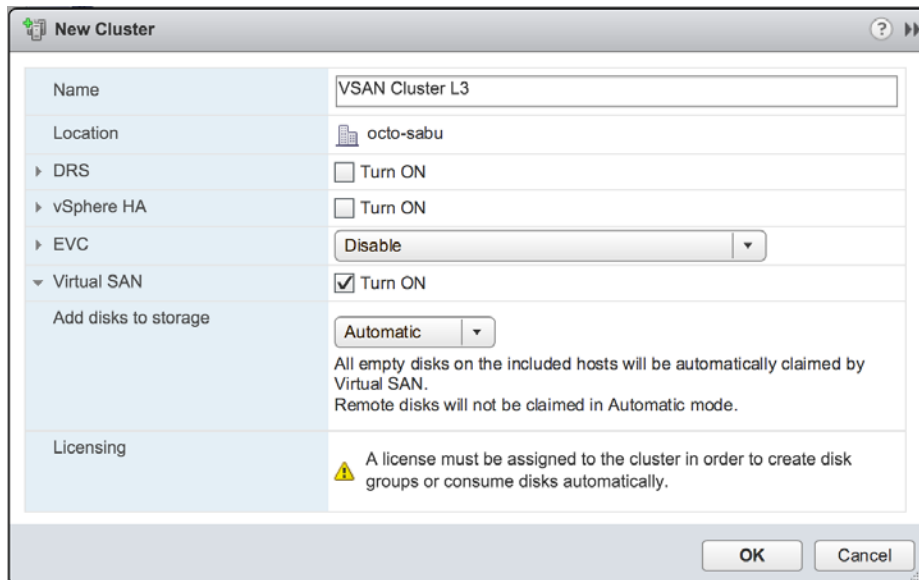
New Cluster

| | |
|---|---|
| Name | VSAN Cluster L3 |
| Location | octo-sabu |
| DRS | Turn ON |
| vSphere HA | Turn ON |
| EVC | Disable |
| Virtual SAN | Turn ON |
| Add disks to storage | Automatic<br>All empty disks on the included hosts will be automatically claimed by Virtual SAN.<br>Remote disks will not be claimed in Automatic mode. |
| Licensing | A license must be assigned to the cluster in order to create disk groups or consume disks automatically. |

OK Cancel